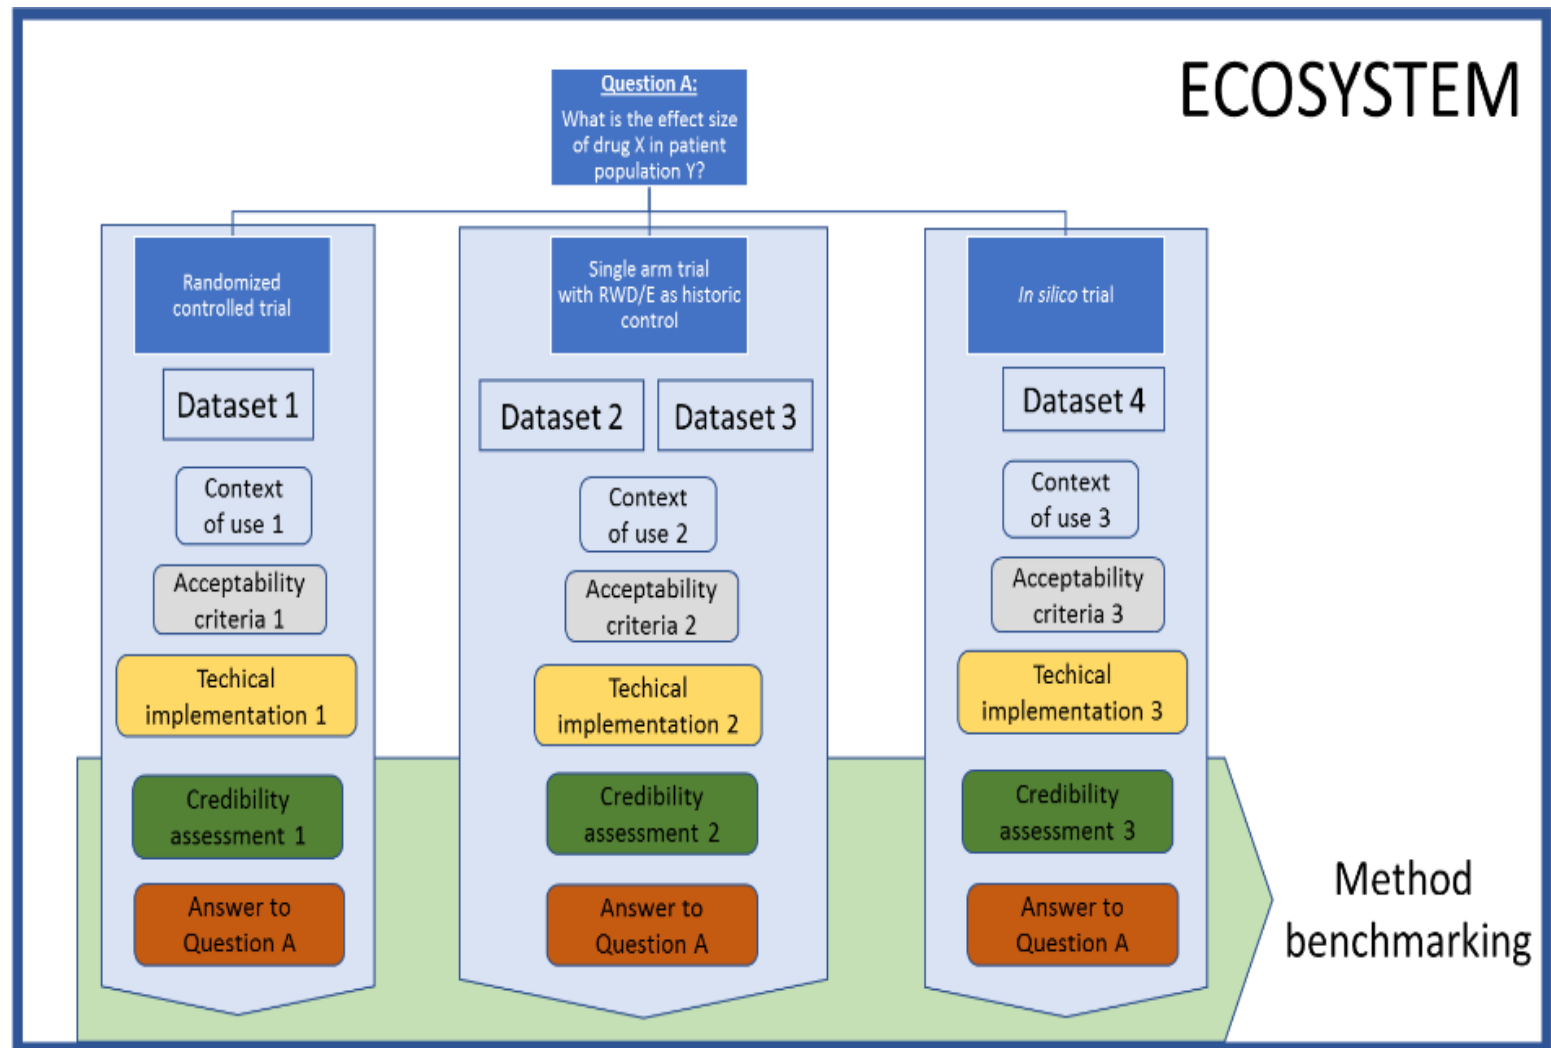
ECOSYSTEM

Question A:
What is the effect size of drug X in patient population Y?

Randomized controlled trial

Dataset 1

Context of use 1

Acceptability criteria 1

Techical implementation 1

Credibility assessment 1

Answer to Question A

Single arm trial with RWD/E as historic control

Dataset 2

Dataset 3

Context of use 2

Acceptability criteria 2

Techical implementation 2

Credibility assessment 2

Answer to Question A

In silico trial

Dataset 4

Context of use 3

Acceptability criteria 3

Techical implementation 3

Credibility assessment 3

Answer to Question A

Method benchmarking